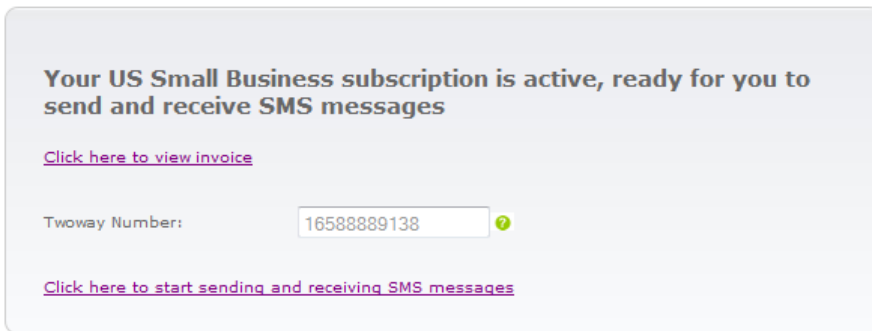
Your US Small Business subscription is active, ready for you to send and receive SMS messages

Click here to view invoice

Twoway Number: 16588889138 ?

Click here to start sending and receiving SMS messages